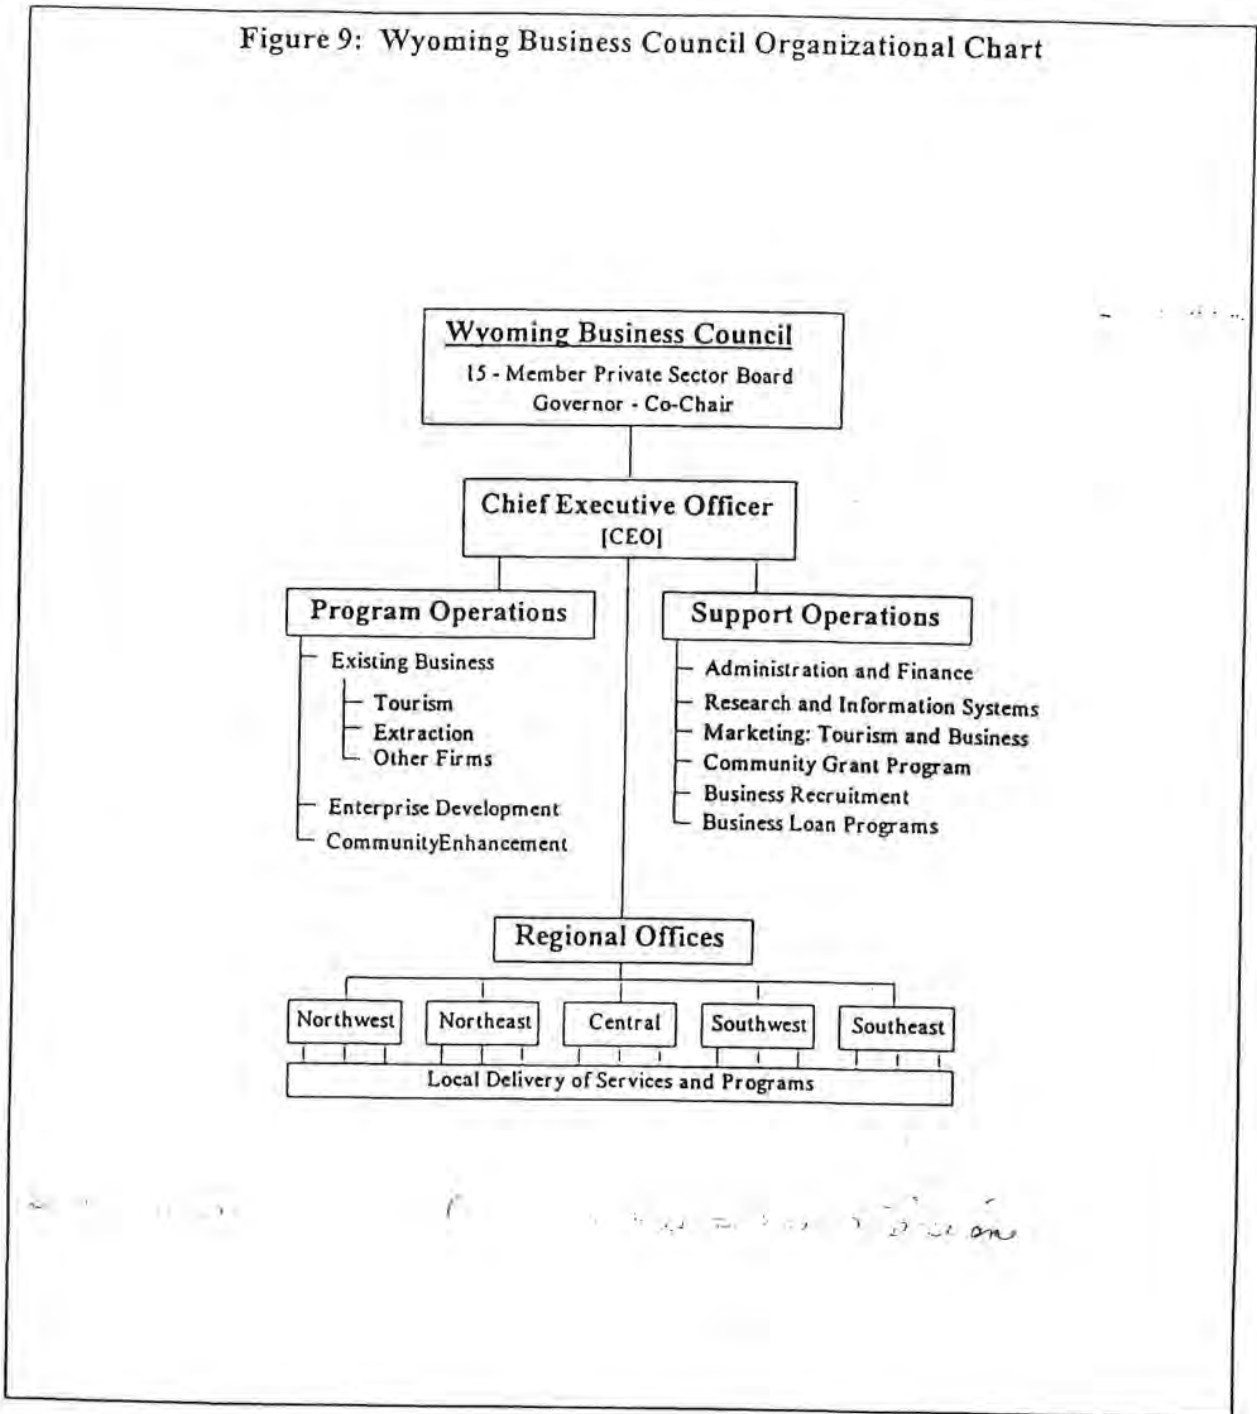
Figure 9: Wyoming Business Council Organizational Chart

Wyoming Business Council
15 - Member Private Sector Board
Governor - Co-Chair

Chief Executive Officer
[CEO]

Program Operations

Existing Business
Tourism
Extraction
Other Firms
Enterprise Development
CommunityEnhancement

Support Operations

Administration and Finance
Research and Information Systems
Marketing: Tourism and Business
Community Grant Program
Business Recruitment
Business Loan Programs

Regional Offices

Northwest
Northeast
Central
Southwest
Southeast

Local Delivery of Services and Programs

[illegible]